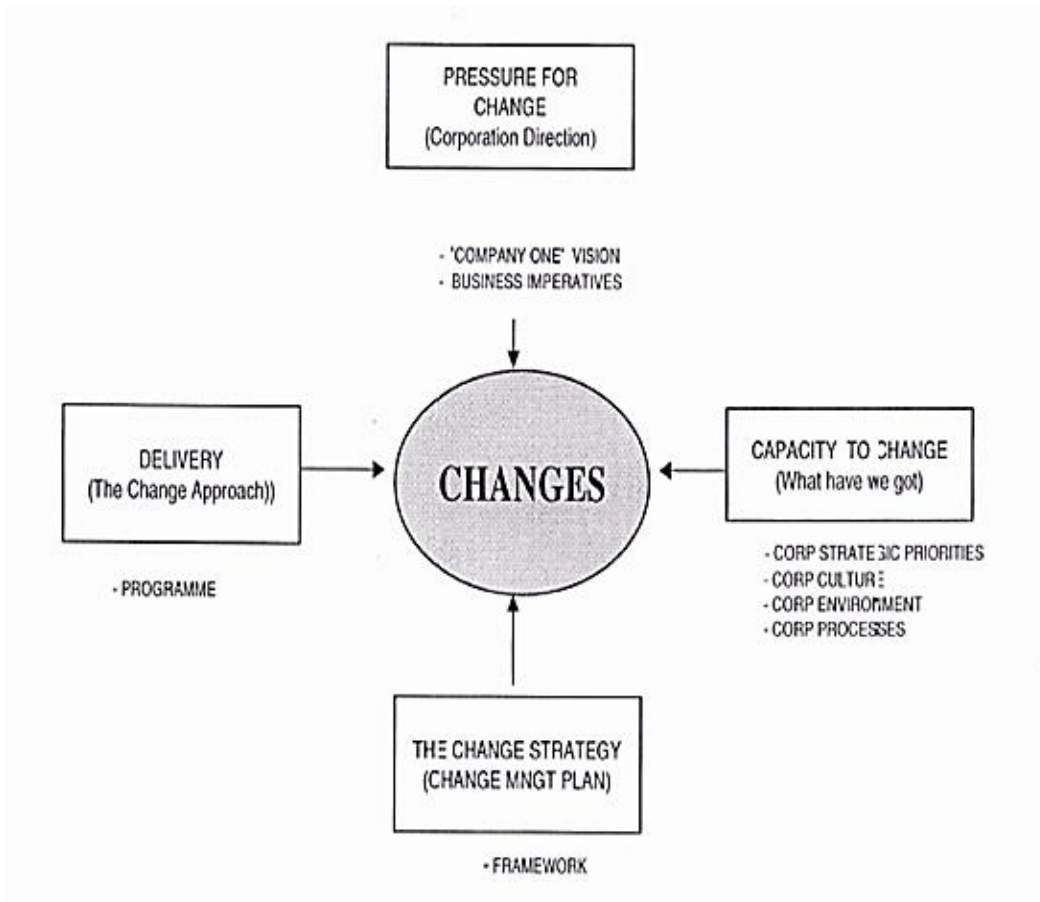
PRESSURE FOR CHANGE
(Corporation Direction)

- 'COMPANY ONE' VISION
- BUSINESS IMPERATIVES

DELIVERY
(The Change Approach))

- PROGRAMME

CHANGES

CAPACITY TO CHANGE
(What have we got)

- CORP STRATEGIC PRIORITIES
- CORP CULTURE
- CORP ENVIRONMENT
- CORP PROCESSES

THE CHANGE STRATEGY
(CHANGE MNGT PLAN)

- FRAMEWORK